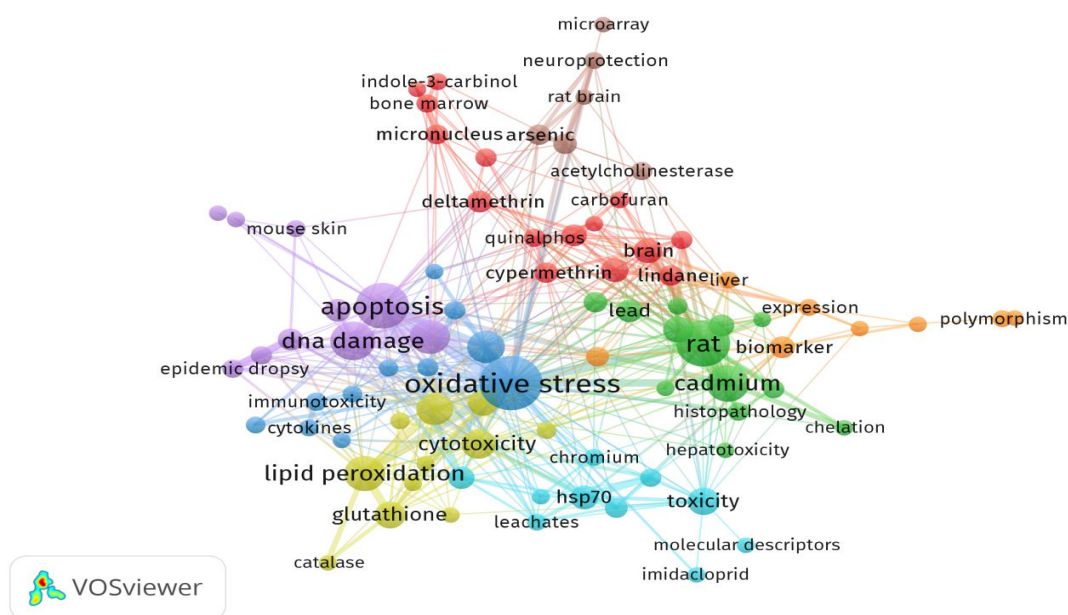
microarray
neuroprotection
indole-3-carbinol
bone marrow
rat brain
micronucleus
arsenic
acetylcholinesterase
deltamethrin
carbofuran
mouse skin
quinalphos
brain
cypermethrin
lindane
liver
apoptosis
lead
expression
polymorphism
dna damage
rat
biomarker
epidemic dropsy
oxidative stress
cadmium
immunotoxicity
histopathology
chelation
cytokines
cytotoxicity
hepatotoxicity
chromium
lipid peroxidation
hsp70
toxicity
glutathione
leachates
molecular descriptors
imidacloprid
catalase
VOSviewer